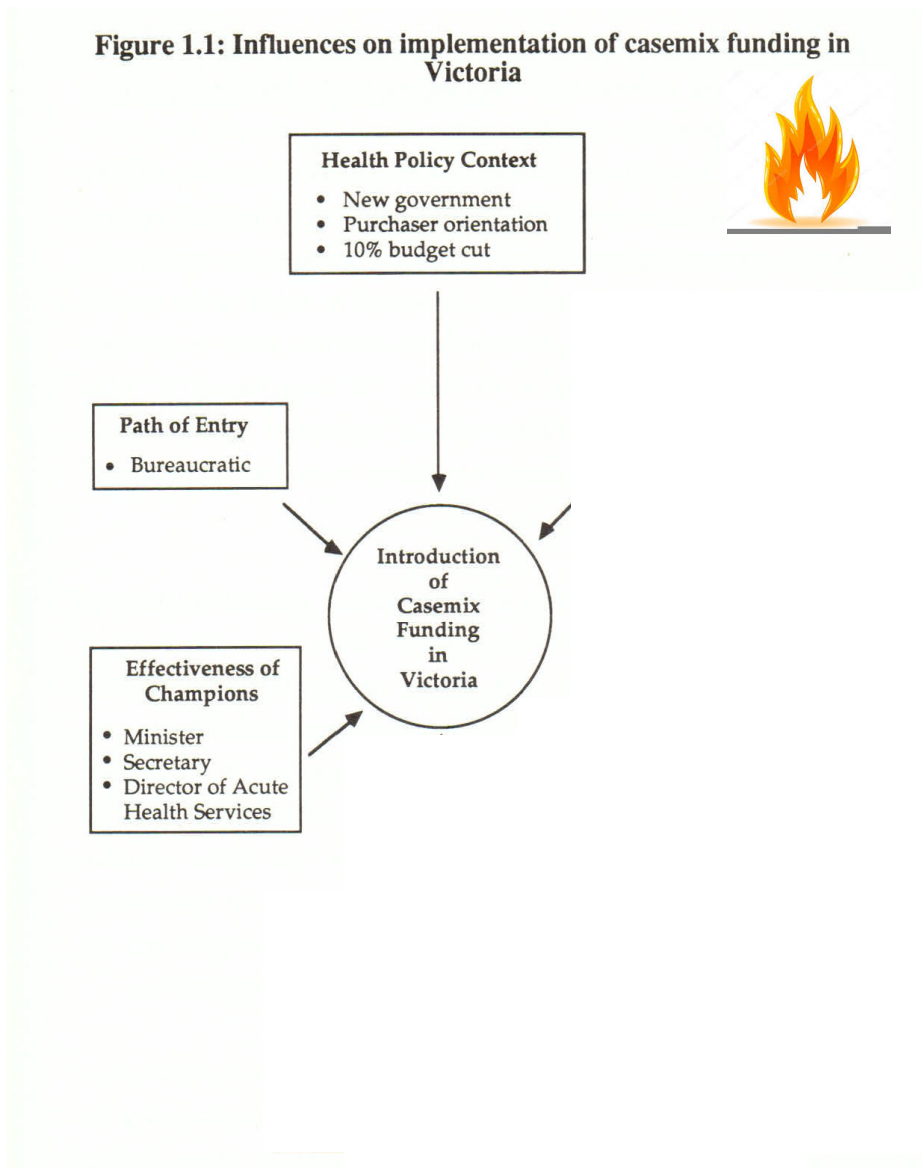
Figure 1.1: Influences on implementation of casemix funding in Victoria

Health Policy Context

- New government
- Purchaser orientation
- 10% budget cut

Path of Entry

- Bureaucratic

Introduction of Casemix Funding in Victoria

Effectiveness of Champions

- Minister
- Secretary
- Director of Acute Health Services